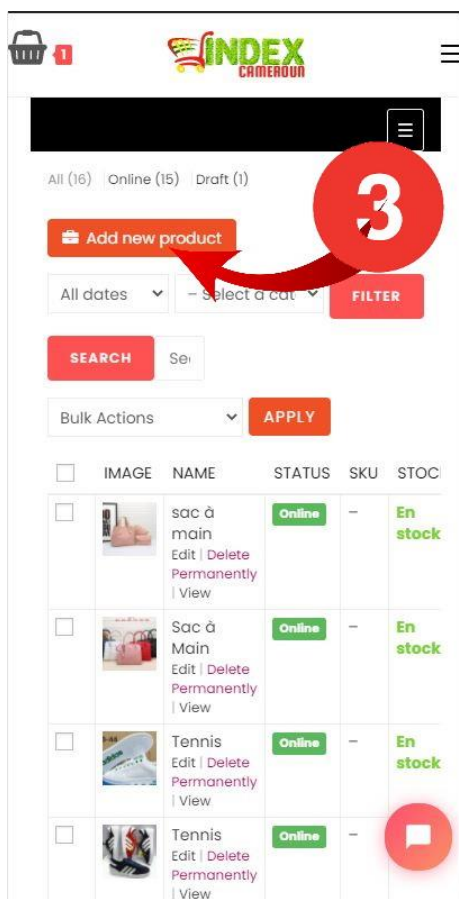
1

INDEX CAMEROUN

All (16) | Online (15) | Draft (1)

3

Add new product

All dates

– Select a cat

FILTER

SEARCH

Se

Bulk Actions

APPLY

| | IMAGE | NAME | STATUS | SKU | STOC |
|---|---|---|---|---|---|
| | | sac à main Edit \| Delete Permanently \| View | Online | – | En stock |
| | | Sac à Main Edit \| Delete Permanently \| View | Online | – | En stock |
| | | Tennis Edit \| Delete Permanently \| View | Online | – | En stock |
| | | Tennis Edit \| Delete Permanently \| View | Online | – | |